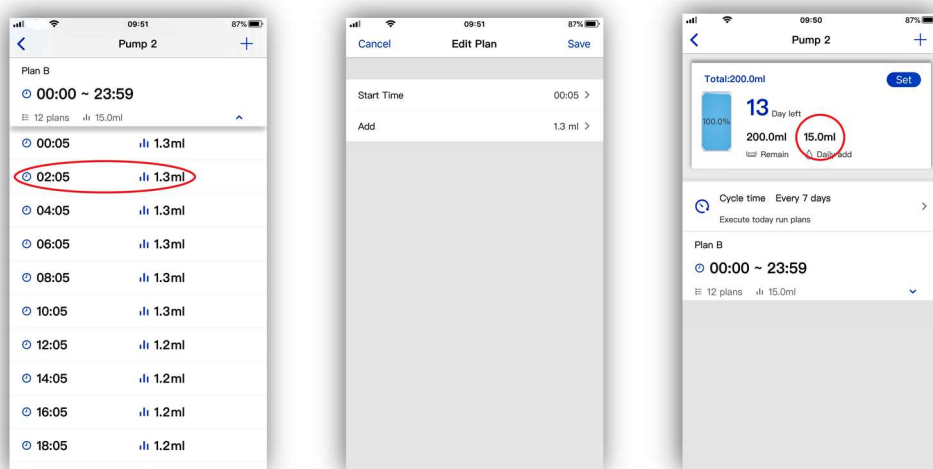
09:51 87%

Pump 2

Plan B

00:00 ~ 23:59

12 plans 15.0ml

| | |
|---|---|
| 00:05 | 1.3ml |
| 02:05 | 1.3ml |
| 04:05 | 1.3ml |
| 06:05 | 1.3ml |
| 08:05 | 1.3ml |
| 10:05 | 1.3ml |
| 12:05 | 1.2ml |
| 14:05 | 1.2ml |
| 16:05 | 1.2ml |
| 18:05 | 1.2ml |

09:51 87%

Cancel Edit Plan Save

Start Time 00:05 >

Add 1.3 ml >

09:50 87%

Pump 2

Total:200.0ml Set

100.0%

13 Day left

200.0ml 15.0ml

Remain Daily add

Cycle time Every 7 days

Execute today run plans

Plan B

00:00 ~ 23:59

12 plans 15.0ml